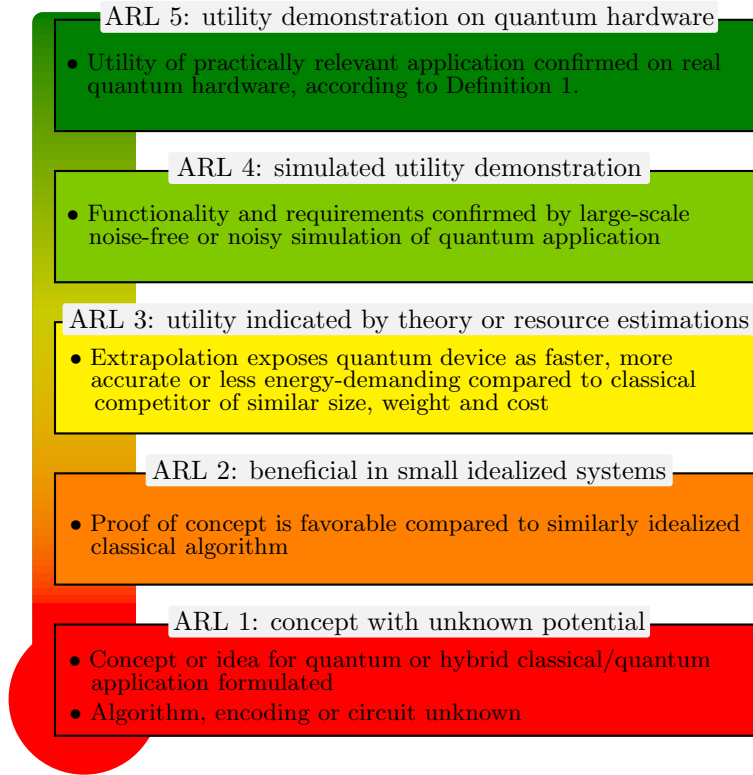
ARL 5: utility demonstration on quantum hardware

• Utility of practically relevant application confirmed on real quantum hardware, according to Definition 1.

ARL 4: simulated utility demonstration

• Functionality and requirements confirmed by large-scale noise-free or noisy simulation of quantum application

ARL 3: utility indicated by theory or resource estimations

• Extrapolation exposes quantum device as faster, more accurate or less energy-demanding compared to classical competitor of similar size, weight and cost

ARL 2: beneficial in small idealized systems

• Proof of concept is favorable compared to similarly idealized classical algorithm

ARL 1: concept with unknown potential

• Concept or idea for quantum or hybrid classical/quantum application formulated

• Algorithm, encoding or circuit unknown